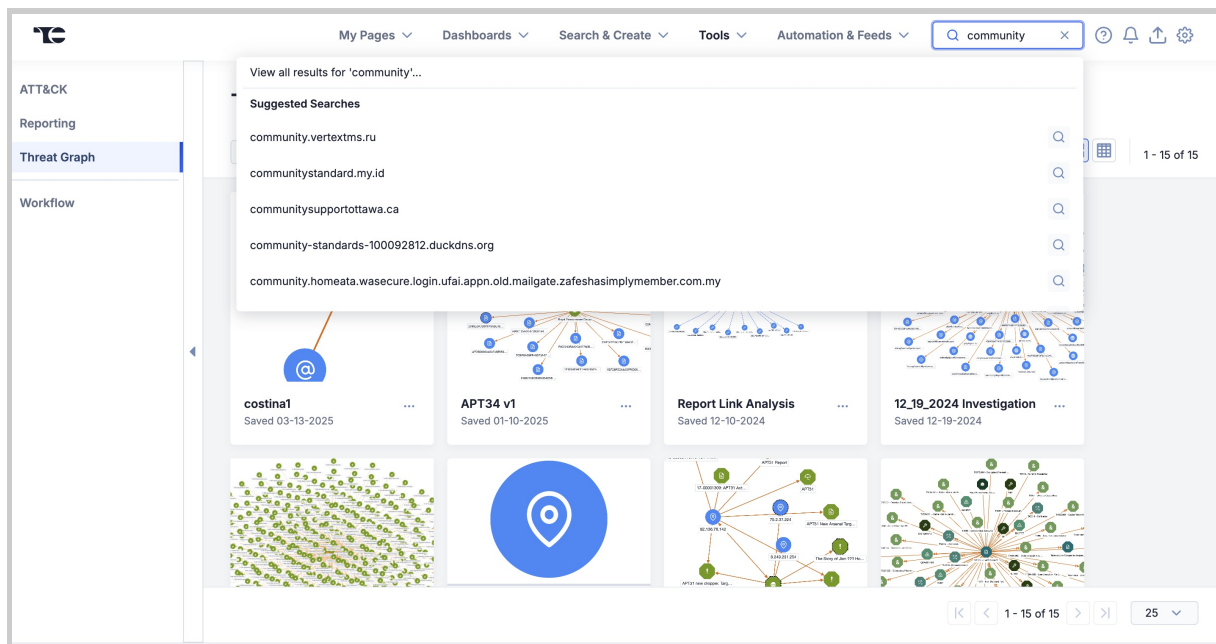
My Pages Dashboards Search & Create Tools Automation & Feeds

community

ATT&CK

Reporting

Threat Graph

Workflow

View all results for 'community'...

Suggested Searches

community.vertextms.ru

communitystandard.my.id

communitysupportottawa.ca

community-standards-100092812.duckdns.org

community.homeata.wasecure.login.ufai.appn.old.mailgate.zafeshasimplymember.com.my

1 - 15 of 15

costina1
Saved 03-13-2025

APT34 v1
Saved 01-10-2025

Report Link Analysis
Saved 12-10-2024

12_19_2024 Investigation
Saved 12-19-2024

1 - 15 of 15

25